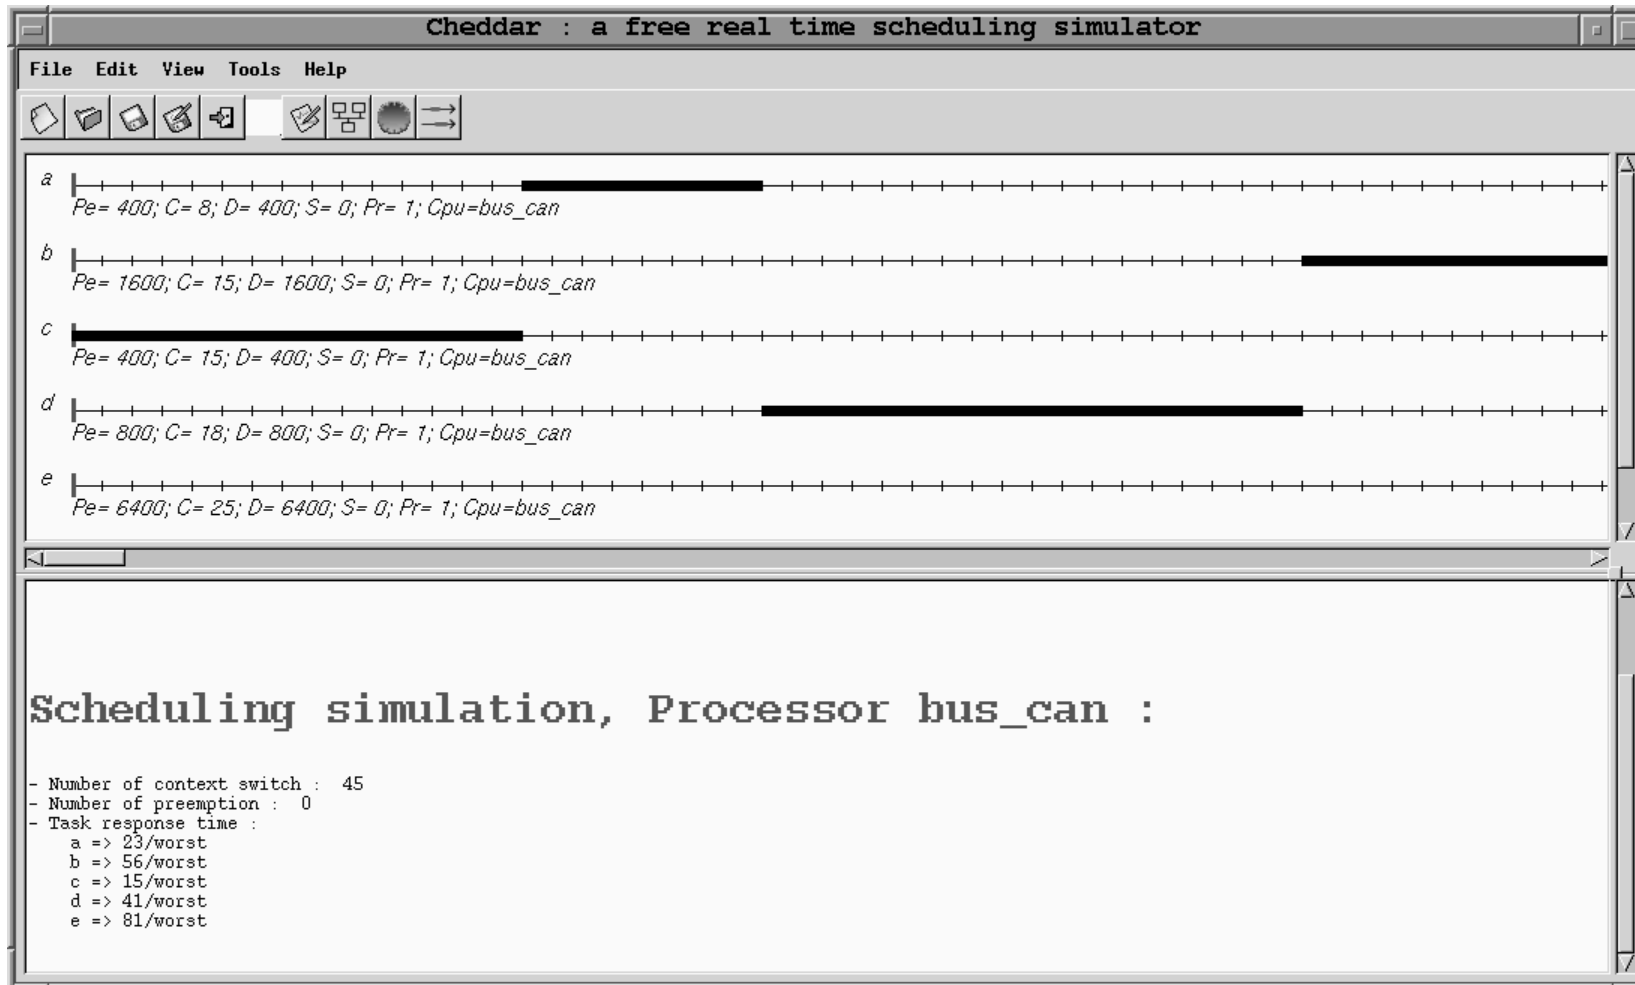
Cheddar : a free real time scheduling simulator

File Edit View Tools Help

a
Pe= 400; C= 8; D= 400; S= 0; Pr= 1; Cpu=bus_can

b
Pe= 1600; C= 15; D= 1600; S= 0; Pr= 1; Cpu=bus_can

c
Pe= 400; C= 15; D= 400; S= 0; Pr= 1; Cpu=bus_can

d
Pe= 800; C= 18; D= 800; S= 0; Pr= 1; Cpu=bus_can

e
Pe= 6400; C= 25; D= 6400; S= 0; Pr= 1; Cpu=bus_can

Scheduling simulation, Processor bus_can :

- Number of context switch : 45
- Number of preemption : 0
- Task response time :
a => 23/worst
b => 56/worst
c => 15/worst
d => 41/worst
e => 81/worst